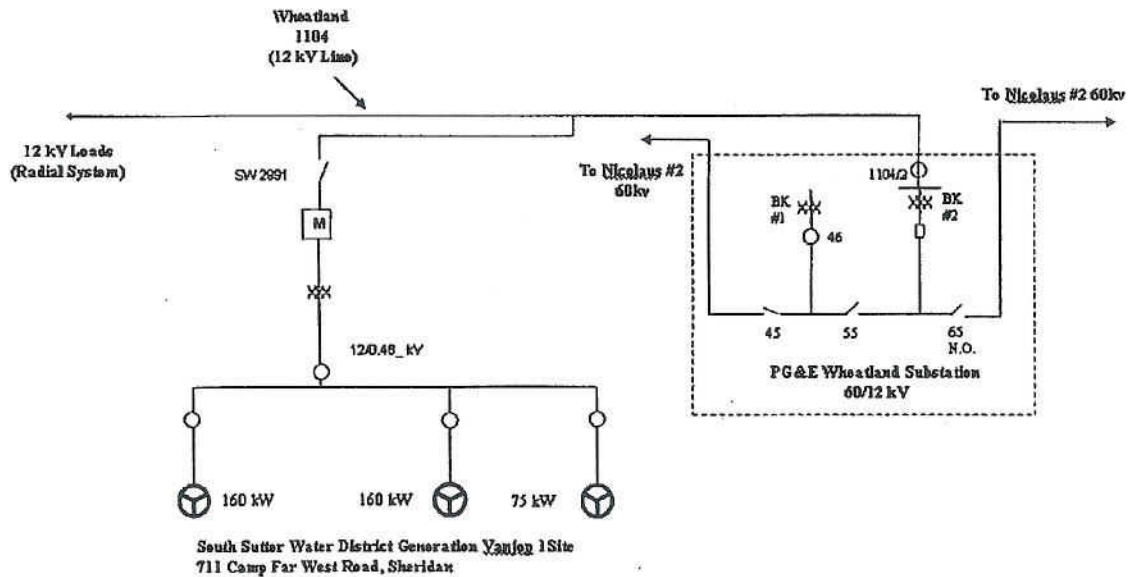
Wheatland
1104
(12 kV Line)

To Nicolaus #2 60kv

12 kV Loads
(Radial System)

SW 2991

M

To Nicolaus #2
60kv

1104/2

BK
#1

BK
#2

46

12/0.48_kV

45

55

65
N.O.

PG&E Wheatland Substation
60/12 kV

160 kW

160 kW

75 kW

South Sutter Water District Generation Vanjon 1Site
711 Camp Far West Road, Sheridan